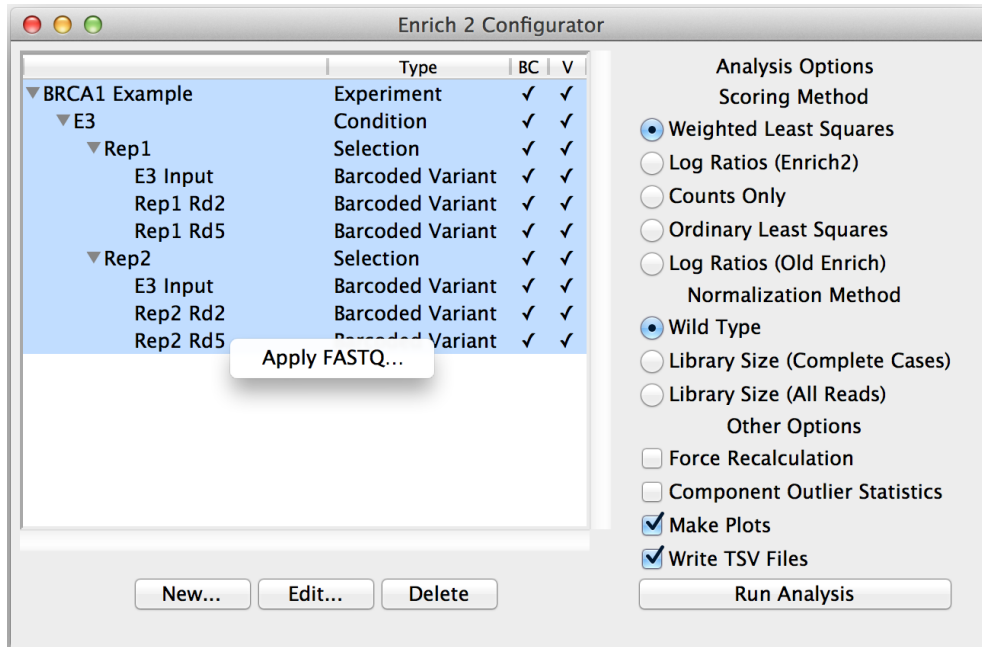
Enrich 2 Configurator

| | Type | BC | V |
|---|---|---|---|
| BRCA1 Example | Experiment | ✓ | ✓ |
| E3 | Condition | ✓ | ✓ |
| Rep1 | Selection | ✓ | ✓ |
| E3 Input | Barcoded Variant | ✓ | ✓ |
| Rep1 Rd2 | Barcoded Variant | ✓ | ✓ |
| Rep1 Rd5 | Barcoded Variant | ✓ | ✓ |
| Rep2 | Selection | ✓ | ✓ |
| E3 Input | Barcoded Variant | ✓ | ✓ |
| Rep2 Rd2 | Barcoded Variant | ✓ | ✓ |
| Rep2 Rd5 | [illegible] Variant | ✓ | ✓ |

Apply FASTQ...

Analysis Options
Scoring Method
Weighted Least Squares
Log Ratios (Enrich2)
Counts Only
Ordinary Least Squares
Log Ratios (Old Enrich)
Normalization Method
Wild Type
Library Size (Complete Cases)
Library Size (All Reads)
Other Options
Force Recalculation
Component Outlier Statistics
Make Plots
Write TSV Files

New... Edit... Delete

Run Analysis